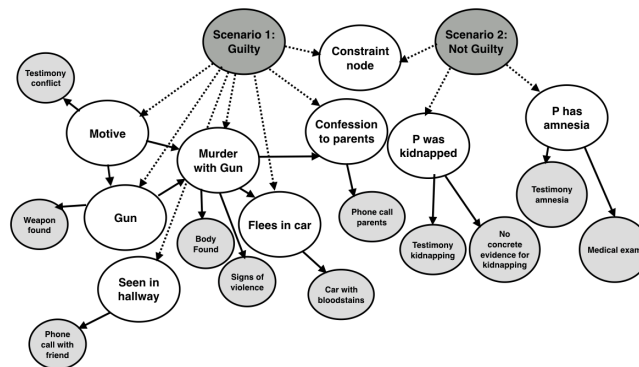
Scenario 1: Guilty

Constraint node

Scenario 2: Not Guilty

Testimony conflict

Motive

Murder with Gun

Confession to parents

P was kidnapped

P has amnesia

Gun

Flees in car

Weapon found

Body Found

Signs of violence

Seen in hallway

Phone call parents

Car with bloodstains

Testimony kidnapping

No concrete evidence for kidnapping

Testimony amnesia

Medical exam

Phone call with friend